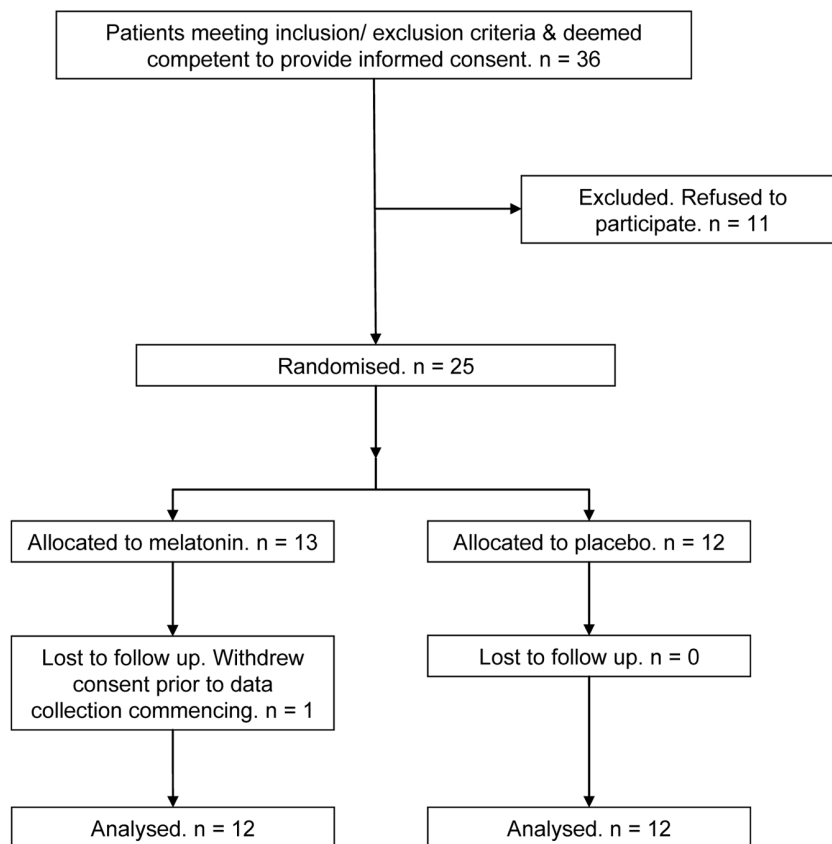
Patients meeting inclusion/ exclusion criteria & deemed competent to provide informed consent. n = 36

Excluded. Refused to participate. n = 11

Randomised. n = 25

Allocated to melatonin. n = 13

Allocated to placebo. n = 12

Lost to follow up. Withdrew consent prior to data collection commencing. n = 1

Lost to follow up. n = 0

Analysed. n = 12

Analysed. n = 12